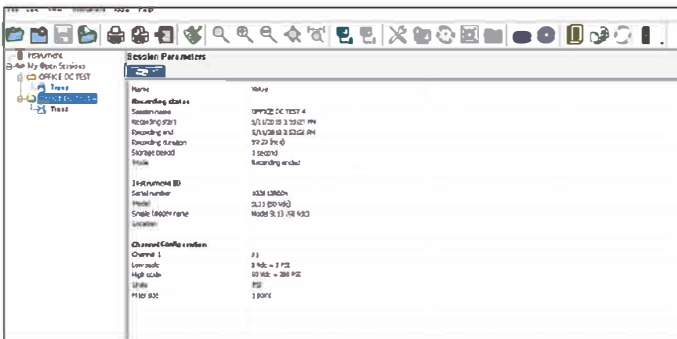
Instruments
My Open Sessions
OFFICE DC TEST
Trend
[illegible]
Trend

Session Parameters

| Name | Value |
|---|---|
| Recording status | |
| Session name | OFFICE DC TEST 4 |
| Recording start | 5/11/2018 3:50:21 PM |
| Recording end | 5/11/2018 3:52:21 PM |
| Recording duration | 00:02 (h:s) |
| Storage period | 1 second |
| Mode | Recording ended |
| Instrument ID | |
| Serial number | 1038 138604 |
| Model | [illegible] |
| Simple Logger name | Model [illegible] |
| Location | |
| Channel Configuration | |
| Channel 1 | |
| Low scale | 0 Vdc = 0 PSI |
| High scale | 10 Vdc = 200 PSI |
| Units | PSI |
| Filter size | 1 point |